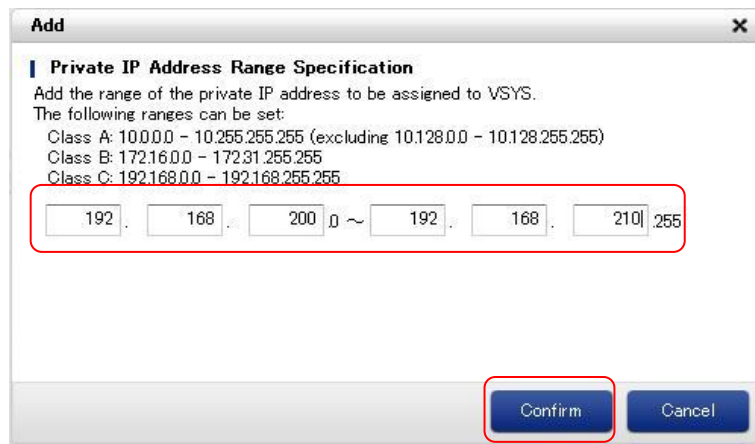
Add ×

Private IP Address Range Specification

Add the range of the private IP address to be assigned to VSYS.
The following ranges can be set:
Class A: 10.0.0.0 - 10.255.255.255 (excluding 10.128.0.0 - 10.128.255.255)
Class B: 172.16.0.0 - 172.31.255.255
Class C: 192.168.0.0 - 192.168.255.255

192 . 168 . 200 .0 ~ 192 . 168 . 210 .255

Confirm Cancel